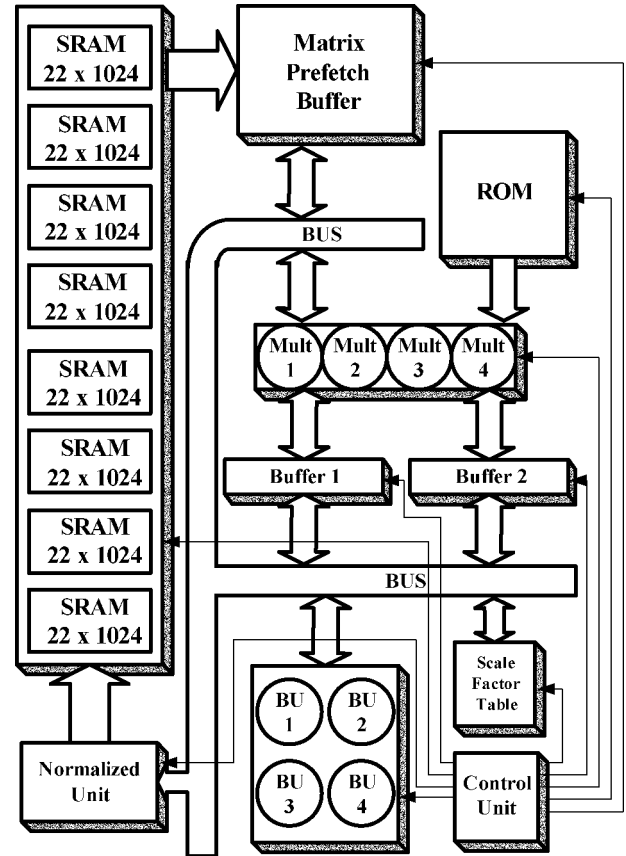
SRAM
22 x 1024

SRAM
22 x 1024

SRAM
22 x 1024

SRAM
22 x 1024

SRAM
22 x 1024

SRAM
22 x 1024

SRAM
22 x 1024

SRAM
22 x 1024

Matrix
Prefetch
Buffer

ROM

BUS

Mult 1
Mult 2
Mult 3
Mult 4

Buffer 1
Buffer 2

BUS

Scale
Factor
Table

BU 1
BU 2
BU 3
BU 4

Normalized
Unit

Control
Unit